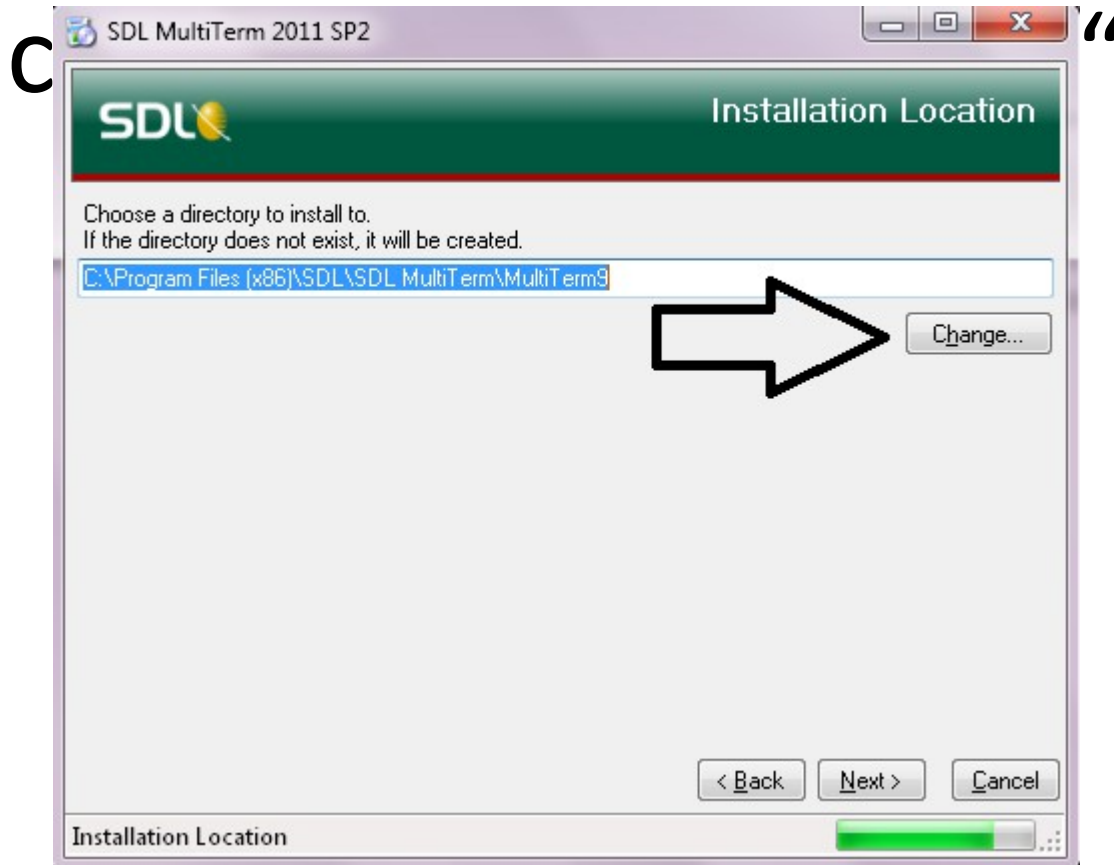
C

SDL MultiTerm 2011 SP2

SDL

Installation Location

Choose a directory to install to.
If the directory does not exist, it will be created.

C:\Program Files (x86)\SDL\SDL MultiTerm\MultiTerm9

Change...

< Back

Next >

Cancel

Installation Location